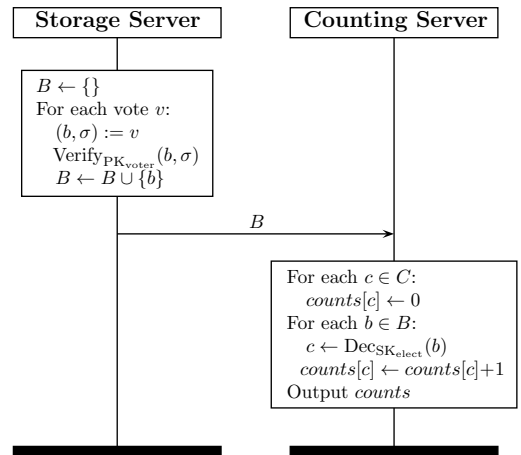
Storage Server

Counting Server

$B \leftarrow \{\}$
For each vote $v$:
$(b, \sigma) := v$
$\text{Verify}_{\text{PK}_{\text{voter}}}(b, \sigma)$
$B \leftarrow B \cup \{b\}$

$B$

For each $c \in C$:
$counts[c] \leftarrow 0$
For each $b \in B$:
$c \leftarrow \text{Dec}_{\text{SK}_{\text{elect}}}(b)$
$counts[c] \leftarrow counts[c]+1$
Output $counts$